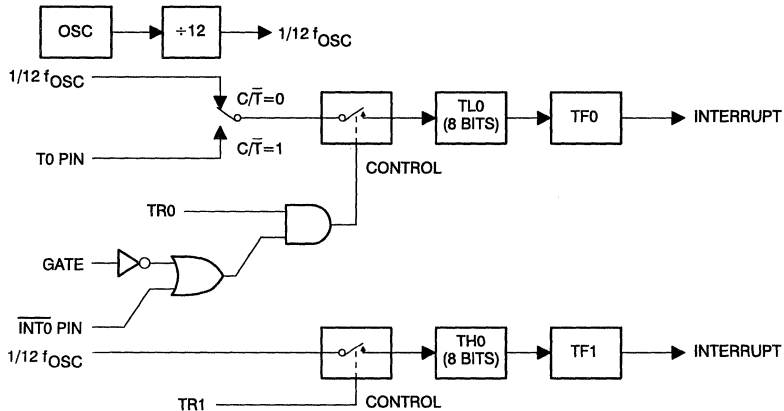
OSC

÷12

1/12 $f_{OSC}$

1/12 $f_{OSC}$

$C/\overline{T}=0$

$C/\overline{T}=1$

T0 PIN

TL0 (8 BITS)

TF0

INTERRUPT

CONTROL

TR0

GATE

$\overline{INT0}$ PIN

1/12 $f_{OSC}$

TH0 (8 BITS)

TF1

INTERRUPT

TR1

CONTROL